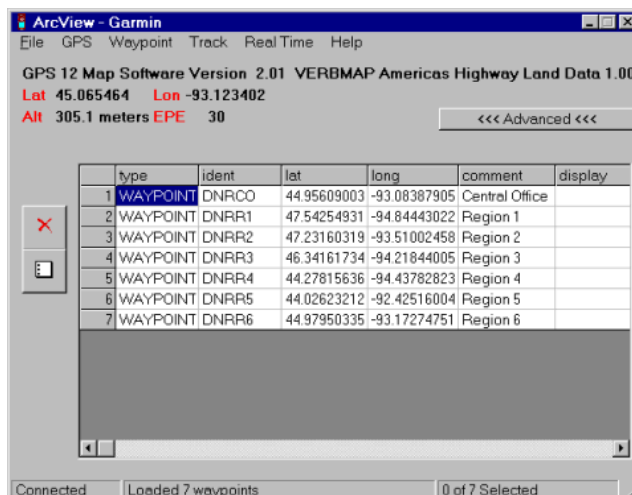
ArcView - Garmin

File GPS Waypoint Track Real Time Help

GPS 12 Map Software Version 2.01 VERBMAP Americas Highway Land Data 1.00

Lat 45.065464 Lon -93.123402

Alt 305.1 meters EPE 30

<<< Advanced <<<

| | type | ident | lat | long | comment | display |
|---|---|---|---|---|---|---|
| 1 | WAYPOINT | DNRCO | 44.95609003 | -93.08387905 | Central Office | |
| 2 | WAYPOINT | DNRR1 | 47.54254931 | -94.84443022 | Region 1 | |
| 3 | WAYPOINT | DNRR2 | 47.23160319 | -93.51002458 | Region 2 | |
| 4 | WAYPOINT | DNRR3 | 46.34161734 | -94.21844005 | Region 3 | |
| 5 | WAYPOINT | DNRR4 | 44.27815636 | -94.43782823 | Region 4 | |
| 6 | WAYPOINT | DNRR5 | 44.02623212 | -92.42516004 | Region 5 | |
| 7 | WAYPOINT | DNRR6 | 44.97950335 | -93.17274751 | Region 6 | |

Connected | Loaded 7 waypoints | 0 of 7 Selected